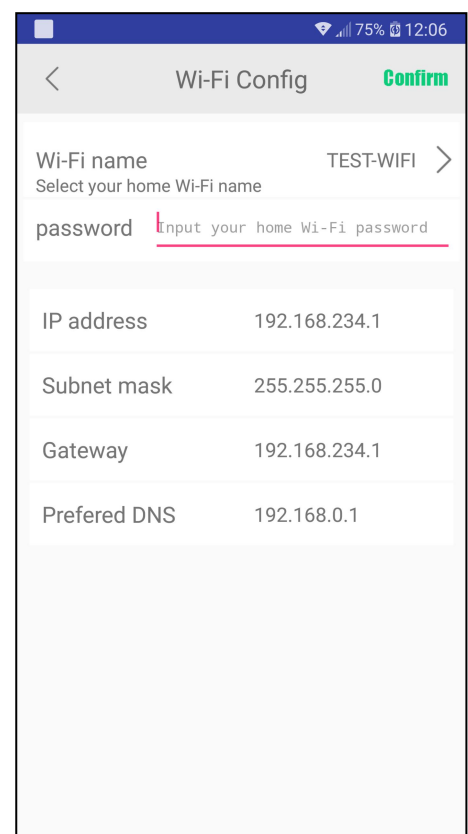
75% 12:06

Wi-Fi Config Confirm

Wi-Fi name TEST-WIFI
Select your home Wi-Fi name

password Input your home Wi-Fi password

IP address 192.168.234.1

Subnet mask 255.255.255.0

Gateway 192.168.234.1

Prefered DNS 192.168.0.1